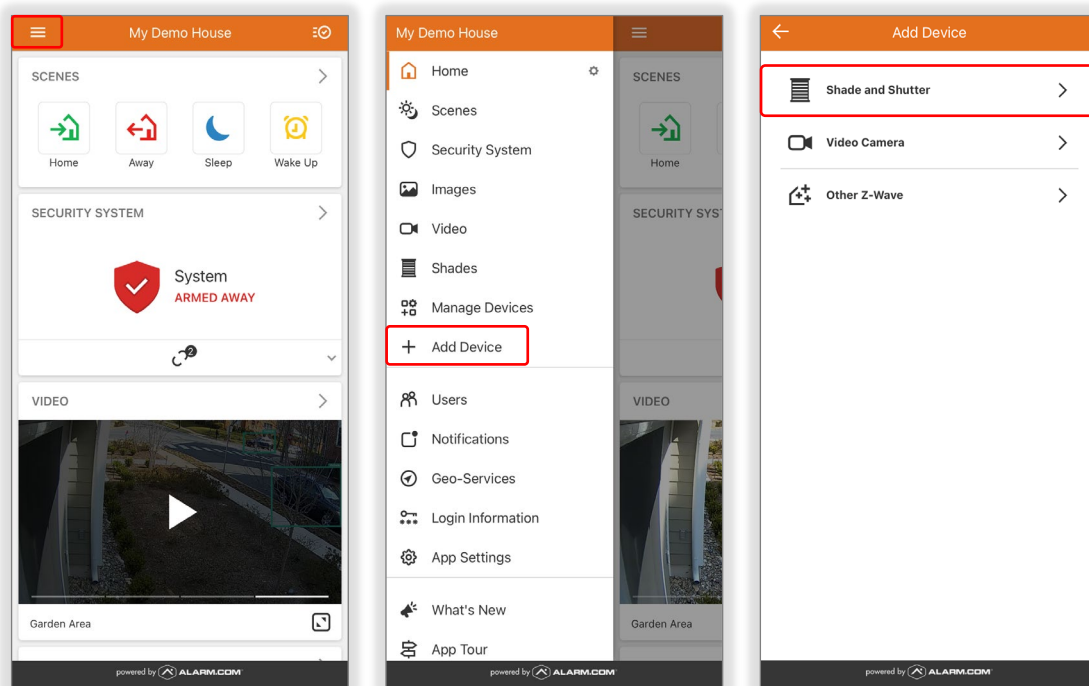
My Demo House

SCENES

Home
Away
Sleep
Wake Up

SECURITY SYSTEM

System
ARMED AWAY

2

VIDEO

Garden Area

powered by ALARM.COM

My Demo House

Home
Scenes
Security System
Images
Video
Shades
Manage Devices
Add Device
Users
Notifications
Geo-Services
Login Information
App Settings
What's New
App Tour

SCENES
Home
SECURITY SYST
VIDEO
Garden Area

powered by ALARM.COM

Add Device

Shade and Shutter
Video Camera
Other Z-Wave

powered by ALARM.COM